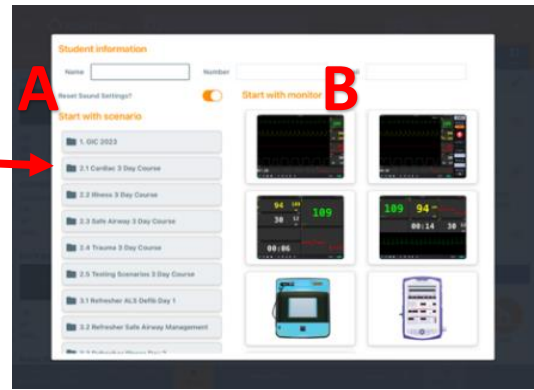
Student information

Name

Number

Reset Sound Settings?

A

Start with scenario

1. GIC 2023

2.1 Cardiac 3 Day Course

2.2 Illness 3 Day Course

2.3 Safe Airway 3 Day Course

2.4 Trauma 3 Day Course

2.5 Testing Scenarios 3 Day Course

3.1 Refresher ALS Defib Day 1

3.2 Refresher Safe Airway Management

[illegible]

Start with monitor

B

94

109

30

00:06

109

94

00:14

30